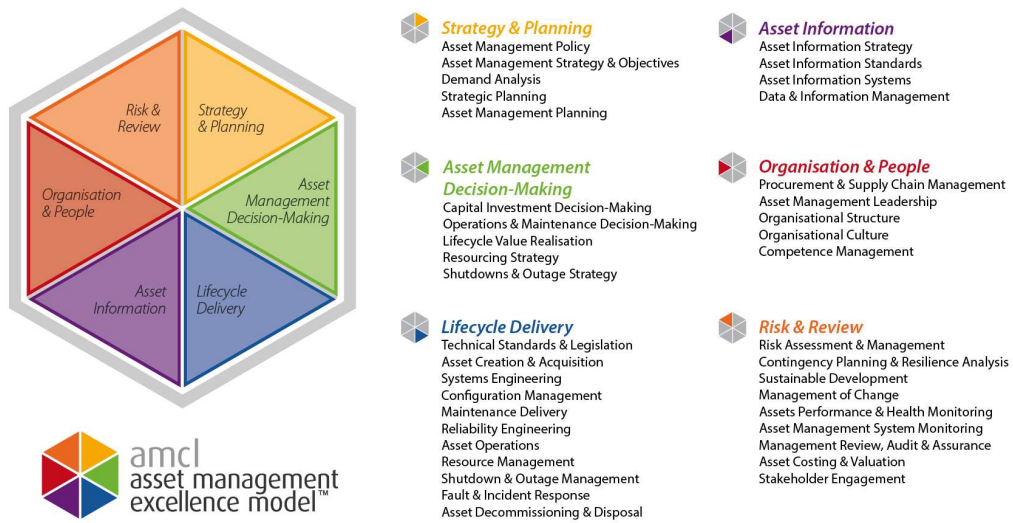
Risk & Review

Strategy & Planning

Organisation & People

Asset Management Decision-Making

Asset Information

Lifecycle Delivery

amcl
asset management excellence model™

Strategy & Planning
Asset Management Policy
Asset Management Strategy & Objectives
Demand Analysis
Strategic Planning
Asset Management Planning

Asset Management Decision-Making
Capital Investment Decision-Making
Operations & Maintenance Decision-Making
Lifecycle Value Realisation
Resourcing Strategy
Shutdowns & Outage Strategy

Lifecycle Delivery
Technical Standards & Legislation
Asset Creation & Acquisition
Systems Engineering
Configuration Management
Maintenance Delivery
Reliability Engineering
Asset Operations
Resource Management
Shutdown & Outage Management
Fault & Incident Response
Asset Decommissioning & Disposal

Asset Information
Asset Information Strategy
Asset Information Standards
Asset Information Systems
Data & Information Management

Organisation & People
Procurement & Supply Chain Management
Asset Management Leadership
Organisational Structure
Organisational Culture
Competence Management

Risk & Review
Risk Assessment & Management
Contingency Planning & Resilience Analysis
Sustainable Development
Management of Change
Assets Performance & Health Monitoring
Asset Management System Monitoring
Management Review, Audit & Assurance
Asset Costing & Valuation
Stakeholder Engagement